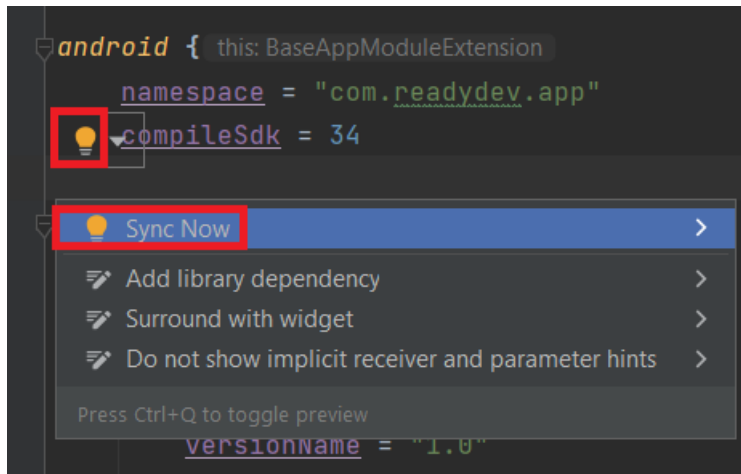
android { this: BaseAppModuleExtension
namespace = "com.readydev.app"
compileSdk = 34

Sync Now >
Add library dependency >
Surround with widget >
Do not show implicit receiver and parameter hints >
Press Ctrl+Q to toggle preview
versionName = "1.0"